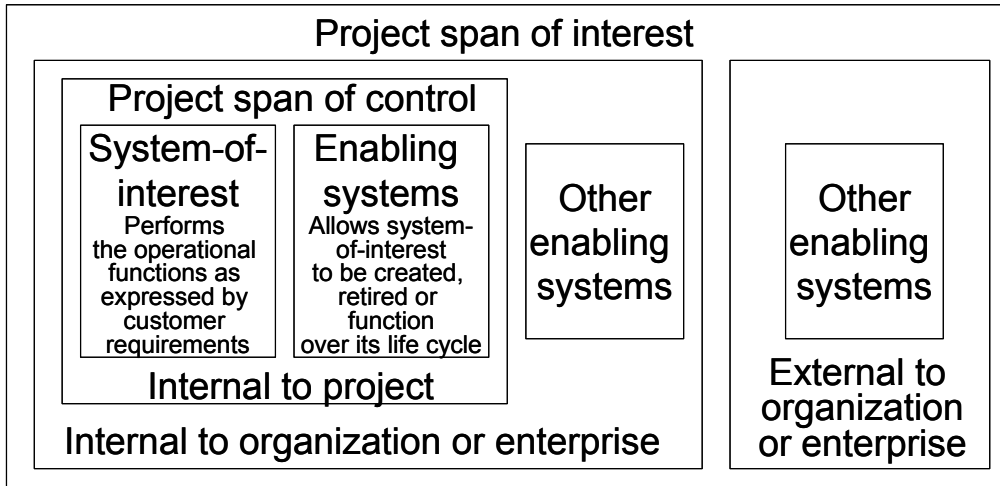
Project span of interest

Project span of control

System-of-interest
Performs the operational functions as expressed by customer requirements

Enabling systems
Allows system-of-interest to be created, retired or function over its life cycle

Internal to project

Other enabling systems

Internal to organization or enterprise

Other enabling systems

External to organization or enterprise